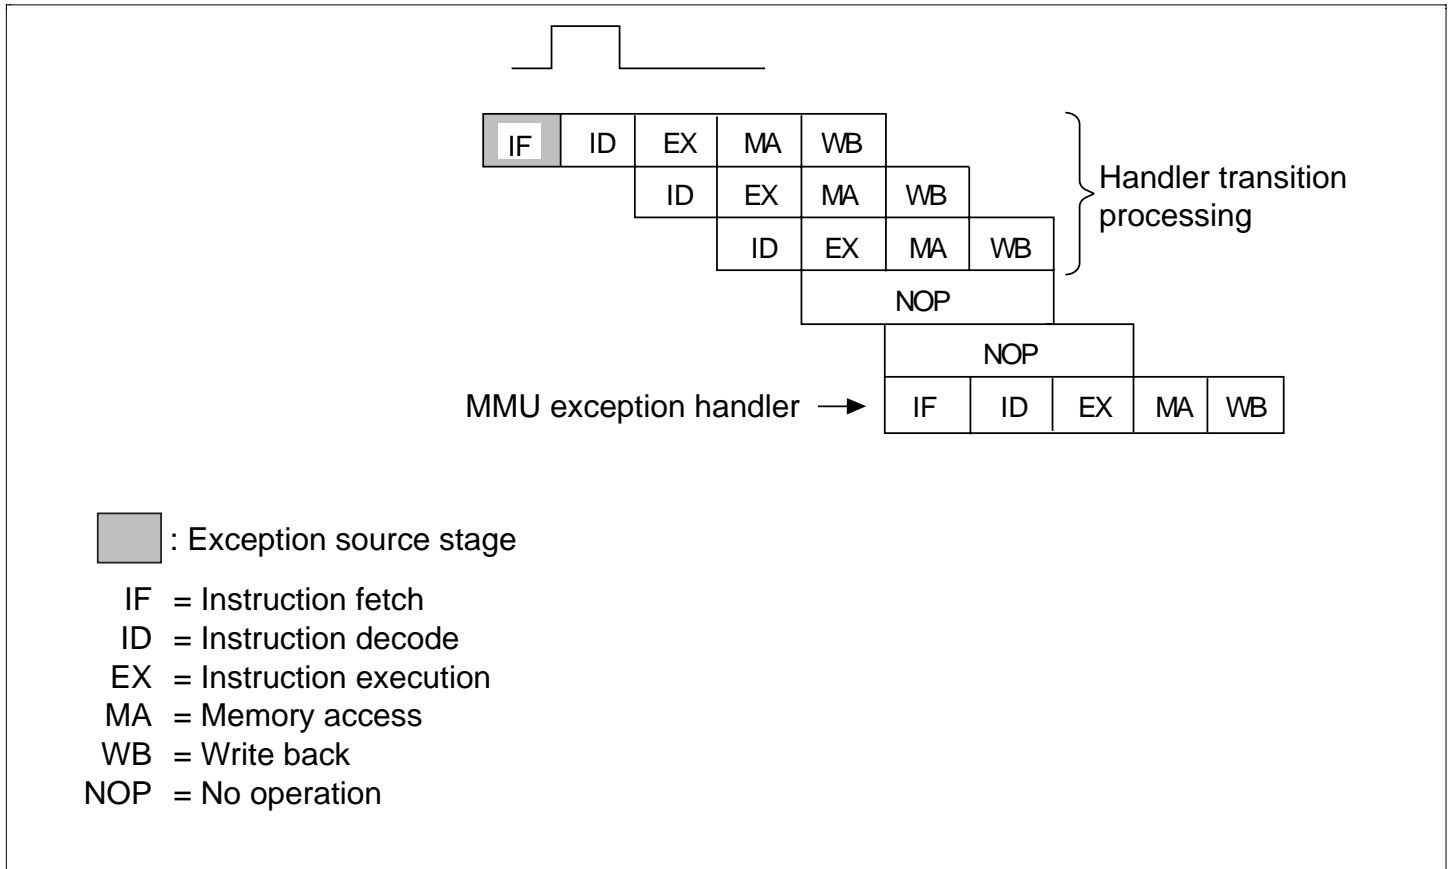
IF ID EX MA WB
ID EX MA WB
ID EX MA WB
Handler transition processing
NOP
NOP
MMU exception handler IF ID EX MA WB

: Exception source stage

IF = Instruction fetch
ID = Instruction decode
EX = Instruction execution
MA = Memory access
WB = Write back
NOP = No operation